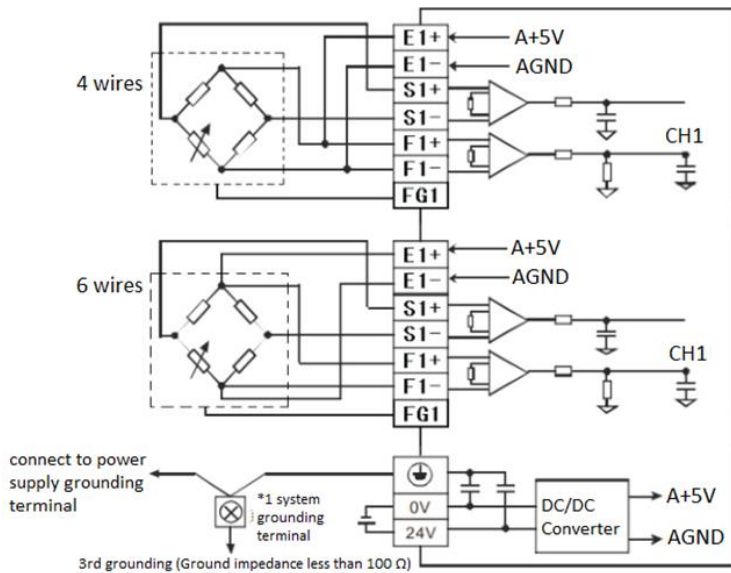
4 wires

E1+
E1−
S1+
S1−
F1+
F1−
FG1

A+5V
AGND
CH1

6 wires

E1+
E1−
S1+
S1−
F1+
F1−
FG1

A+5V
AGND
CH1

connect to power supply grounding terminal

*1 system grounding terminal

0V
24V

DC/DC Converter

A+5V
AGND

3rd grounding (Ground impedance less than 100 Ω)